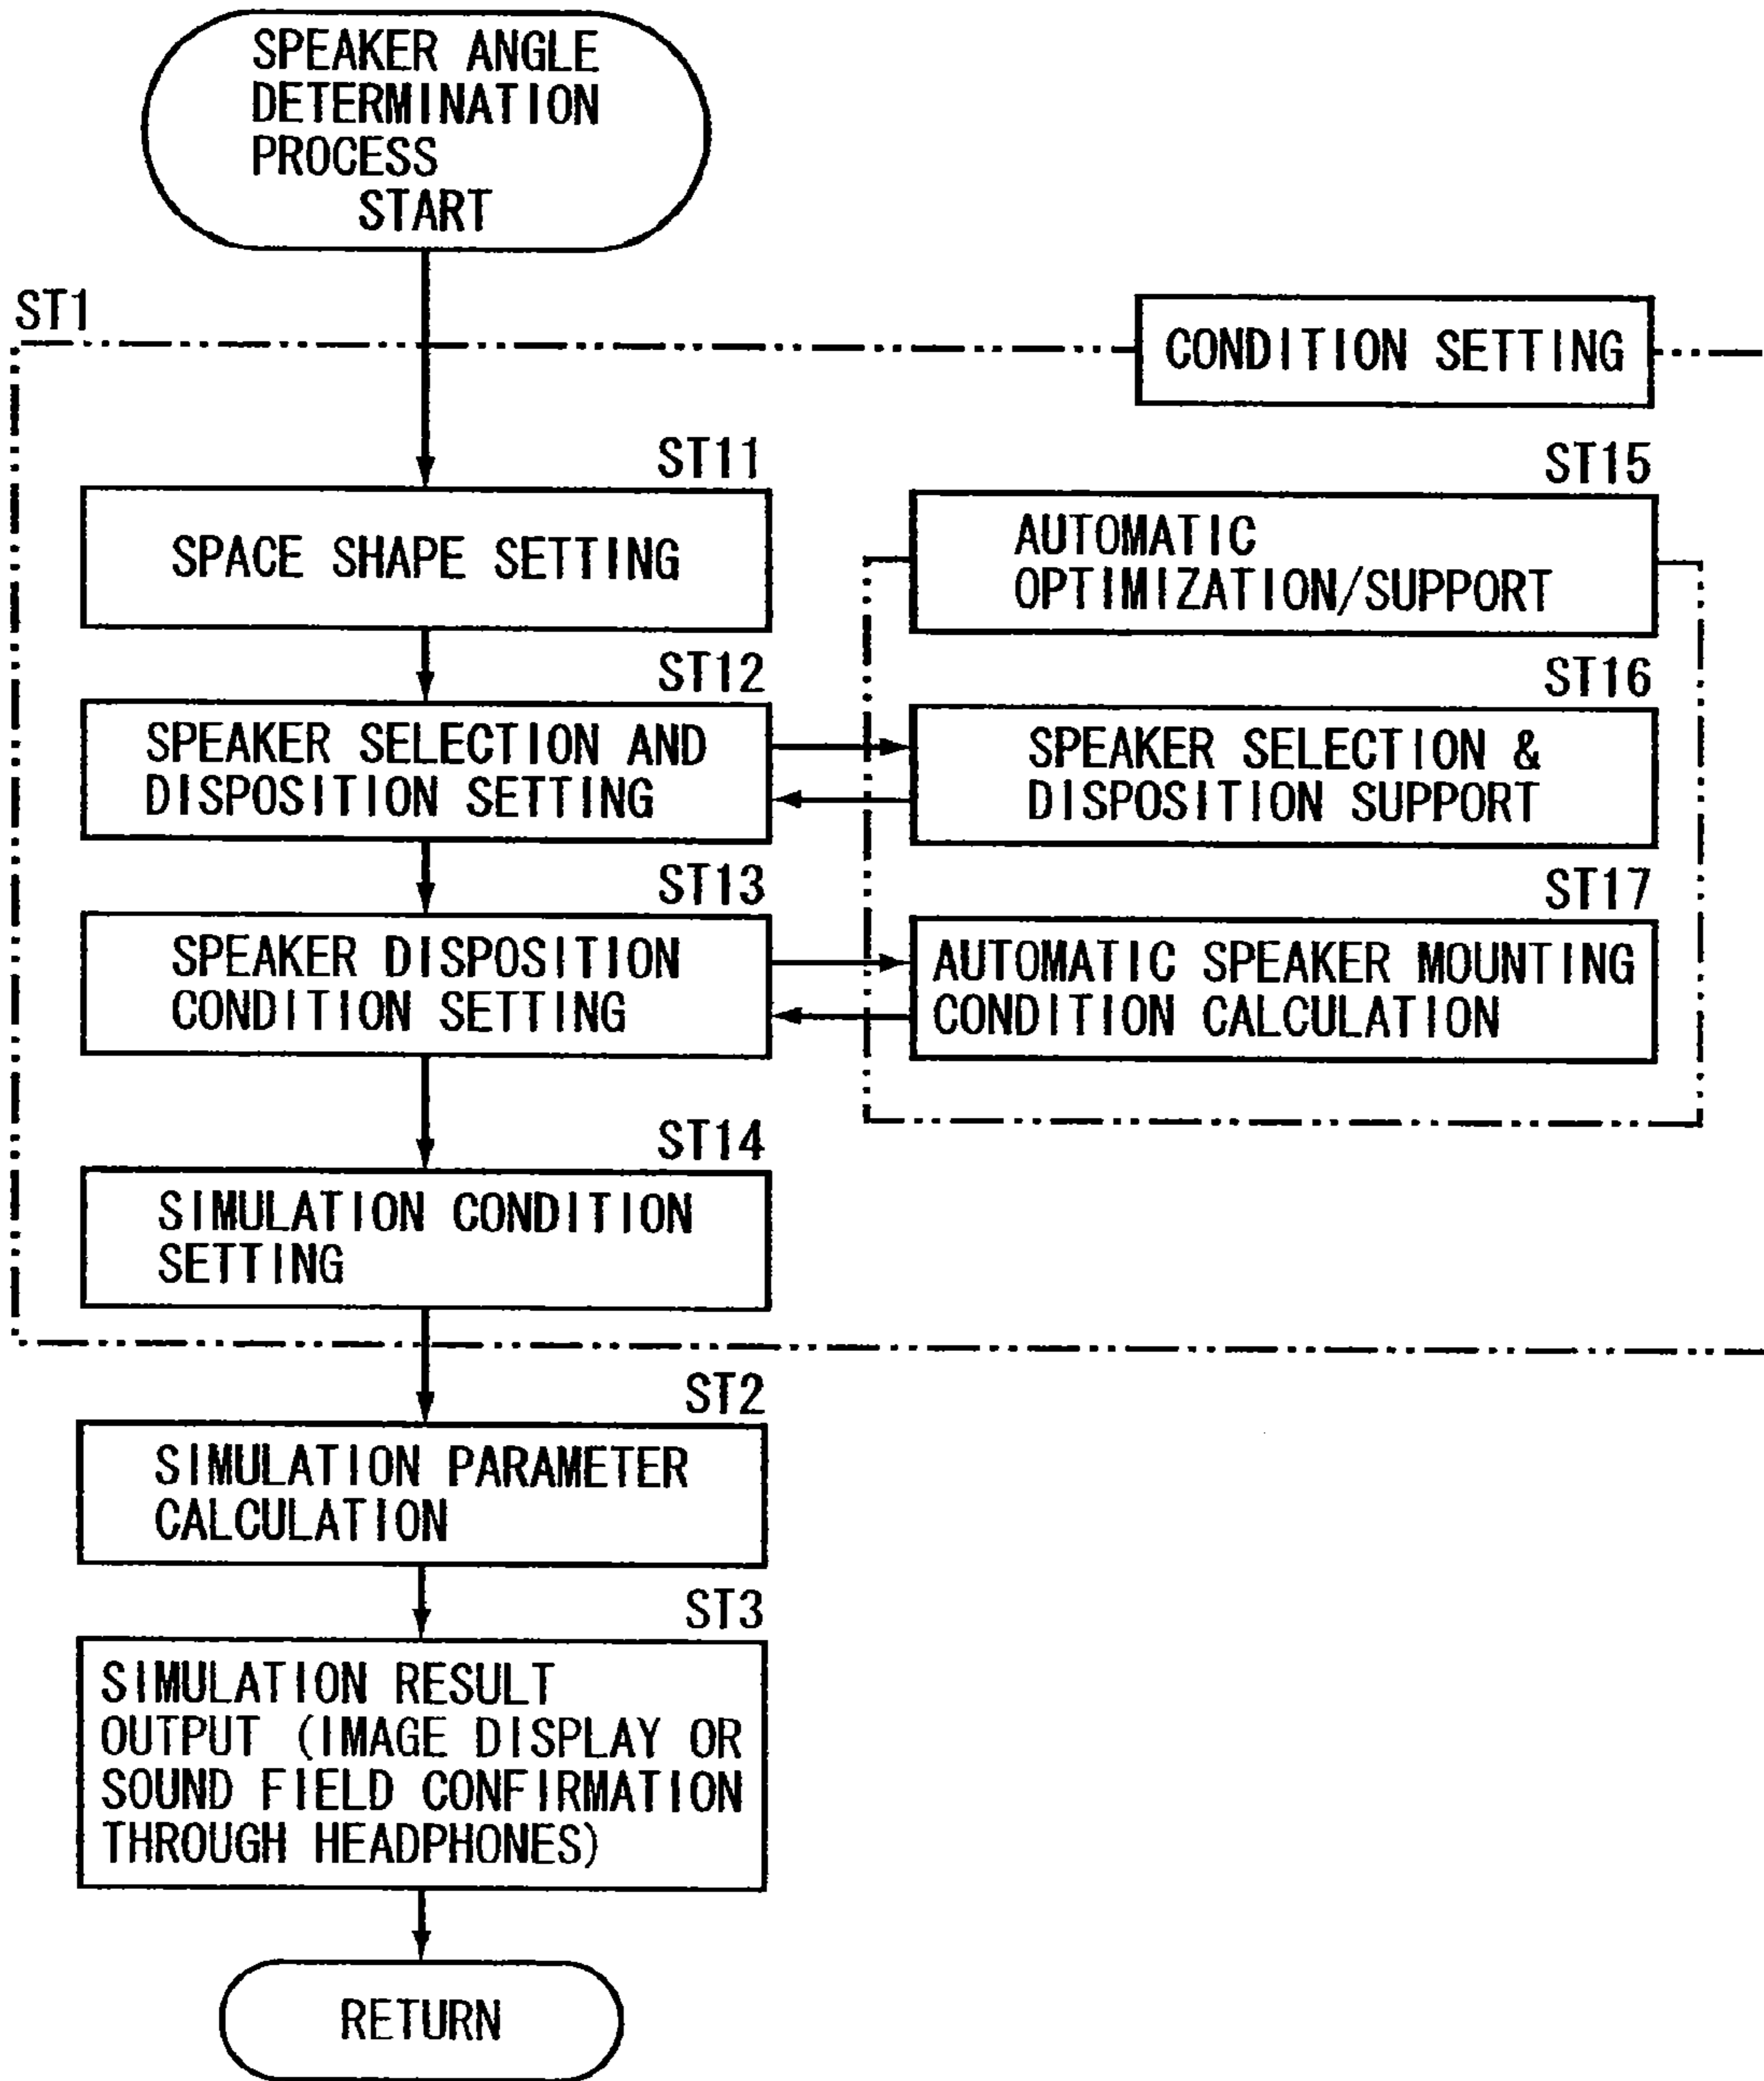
SPEAKER ANGLE DETERMINATION PROCESS START

ST1

CONDITION SETTING

ST11

SPACE SHAPE SETTING

ST12

SPEAKER SELECTION AND DISPOSITION SETTING

ST13

SPEAKER DISPOSITION CONDITION SETTING

ST14

SIMULATION CONDITION SETTING

ST15

AUTOMATIC OPTIMIZATION/SUPPORT

ST16

SPEAKER SELECTION & DISPOSITION SUPPORT

ST17

AUTOMATIC SPEAKER MOUNTING CONDITION CALCULATION

ST2

SIMULATION PARAMETER CALCULATION

ST3

SIMULATION RESULT OUTPUT (IMAGE DISPLAY OR SOUND FIELD CONFIRMATION THROUGH HEADPHONES)

RETURN